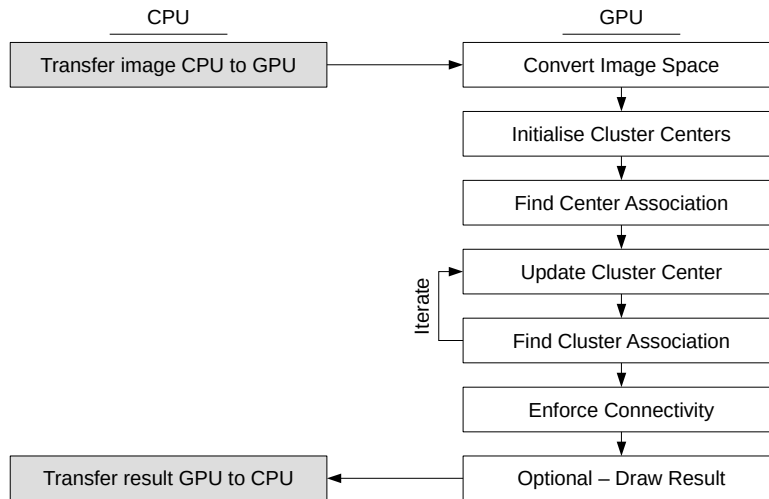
CPU

GPU

Transfer image CPU to GPU

Convert Image Space

Initialise Cluster Centers

Find Center Association

Iterate

Update Cluster Center

Find Cluster Association

Enforce Connectivity

Transfer result GPU to CPU

Optional – Draw Result